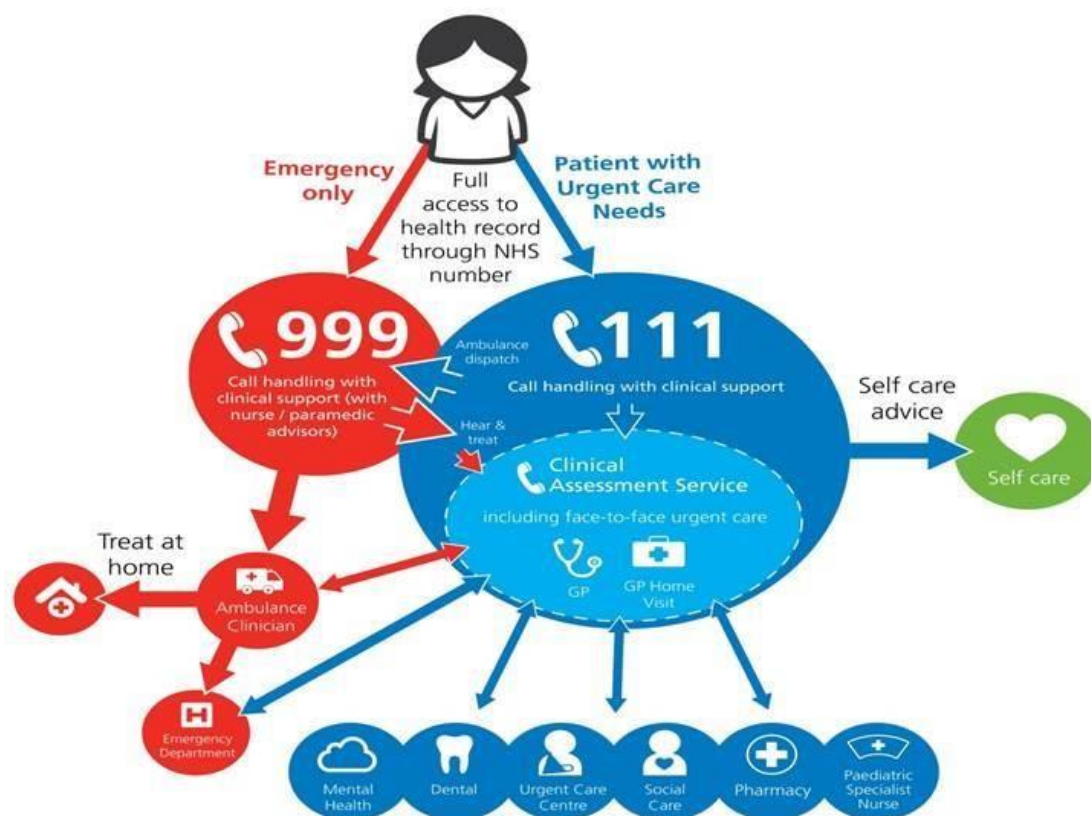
Emergency only

Full access to health record through NHS number

Patient with Urgent Care Needs

999

Call handling with clinical support (with nurse / paramedic advisors)

Ambulance dispatch

Hear & treat

111

Call handling with clinical support

Self care advice

Self care

Clinical Assessment Service

including face-to-face urgent care

GP

GP Home Visit

Treat at home

Ambulance Clinician

Emergency Department

Mental Health

Dental

Urgent Care Centre

Social Care

Pharmacy

Paediatric Specialist Nurse